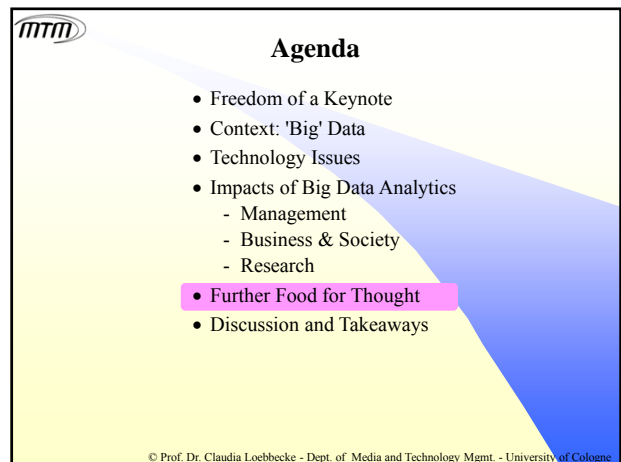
mtm

Agenda

- Freedom of a Keynote
- Context: 'Big' Data
- Technology Issues
- Impacts of Big Data Analytics
  - Management
  - Business & Society
  - Research
- Further Food for Thought
- Discussion and Takeaways

© Prof. Dr. Claudia Loebbecke - Dept. of Media and Technology Mgmt. - University of Cologne